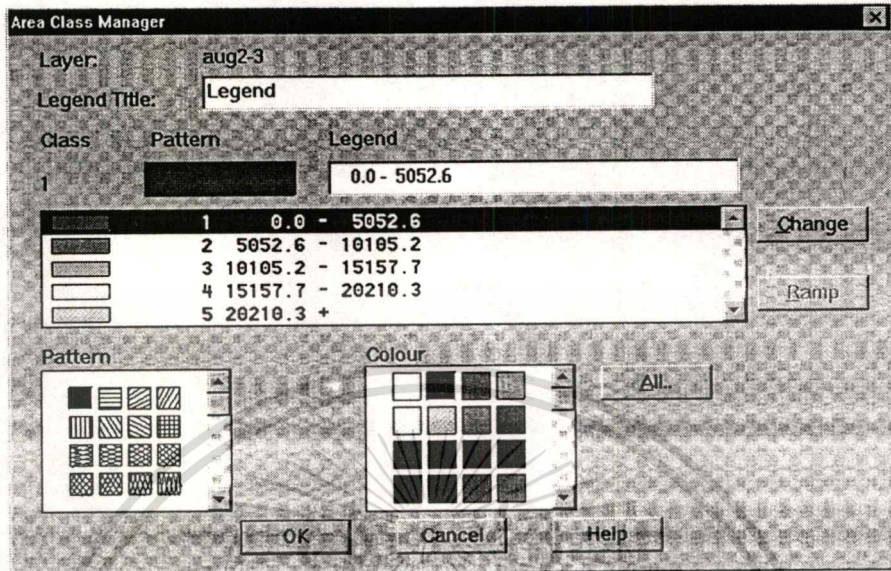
Area Class Manager

Layer: aug2-3

Legend Title: Legend

Class Pattern Legend

1 0.0 - 5052.6

1 0.0 - 5052.6
2 5052.6 - 10105.2
3 10105.2 - 15157.7
4 15157.7 - 20210.3
5 20210.3 +

Change

Ramp

Pattern

Colour

All..

OK Cancel Help